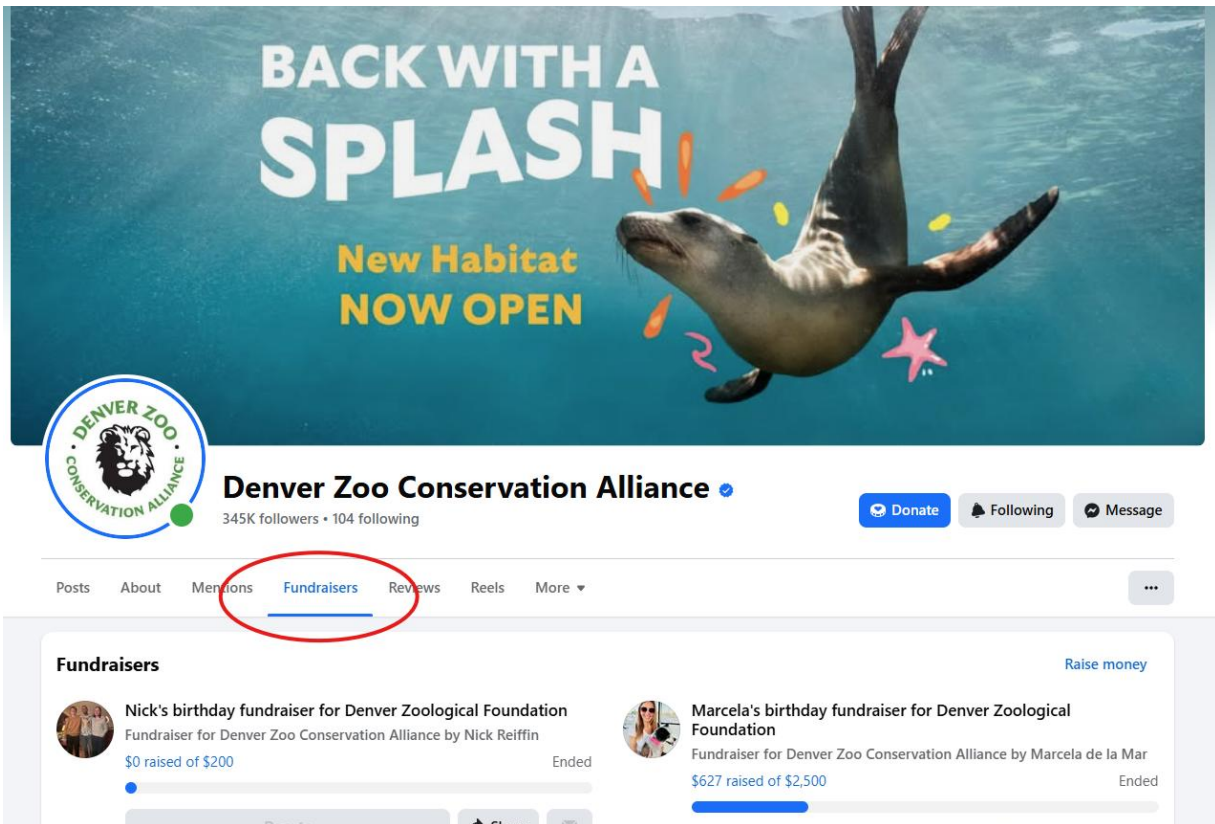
BACK WITH A SPLASH

New Habitat NOW OPEN

DENVER ZOO CONSERVATION ALLIANCE

Denver Zoo Conservation Alliance

345K followers • 104 following

Donate Following Message

Posts About Mentions Fundraisers Reviews Reels More ▾

...

Fundraisers

Raise money

Nick's birthday fundraiser for Denver Zoological Foundation

Fundraiser for Denver Zoo Conservation Alliance by Nick Reiffin

$0 raised of $200

Ended

Marcela's birthday fundraiser for Denver Zoological Foundation

Fundraiser for Denver Zoo Conservation Alliance by Marcela de la Mar

$627 raised of $2,500

Ended